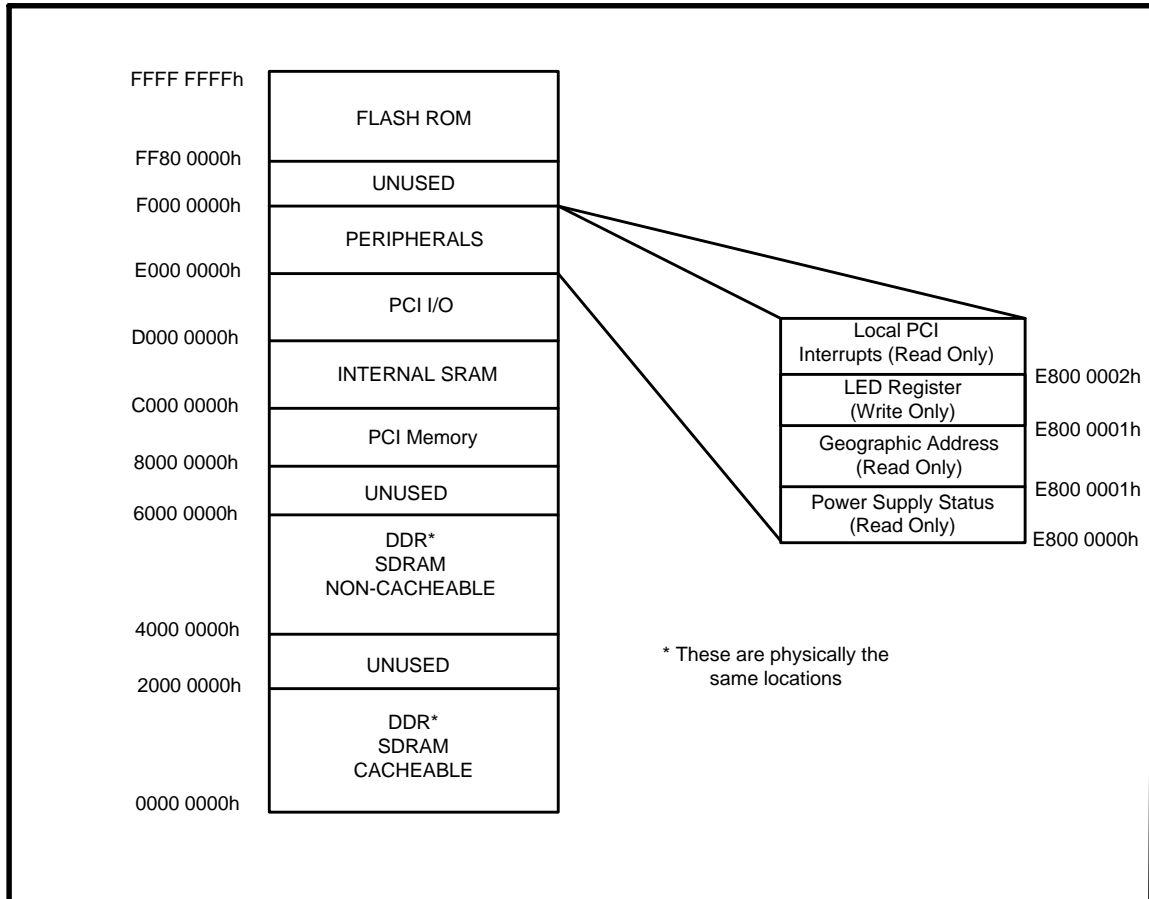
FFFF FFFFh
FLASH ROM
FF80 0000h
UNUSED
F000 0000h
PERIPHERALS
E000 0000h
PCI I/O
D000 0000h
INTERNAL SRAM
C000 0000h
PCI Memory
8000 0000h
UNUSED
6000 0000h
DDR*
SDRAM
NON-CACHEABLE
4000 0000h
UNUSED
2000 0000h
DDR*
SDRAM
CACHEABLE
0000 0000h

Local PCI
Interrupts (Read Only)
E800 0002h
LED Register
(Write Only)
E800 0001h
Geographic Address
(Read Only)
E800 0001h
Power Supply Status
(Read Only)
E800 0000h

* These are physically the same locations